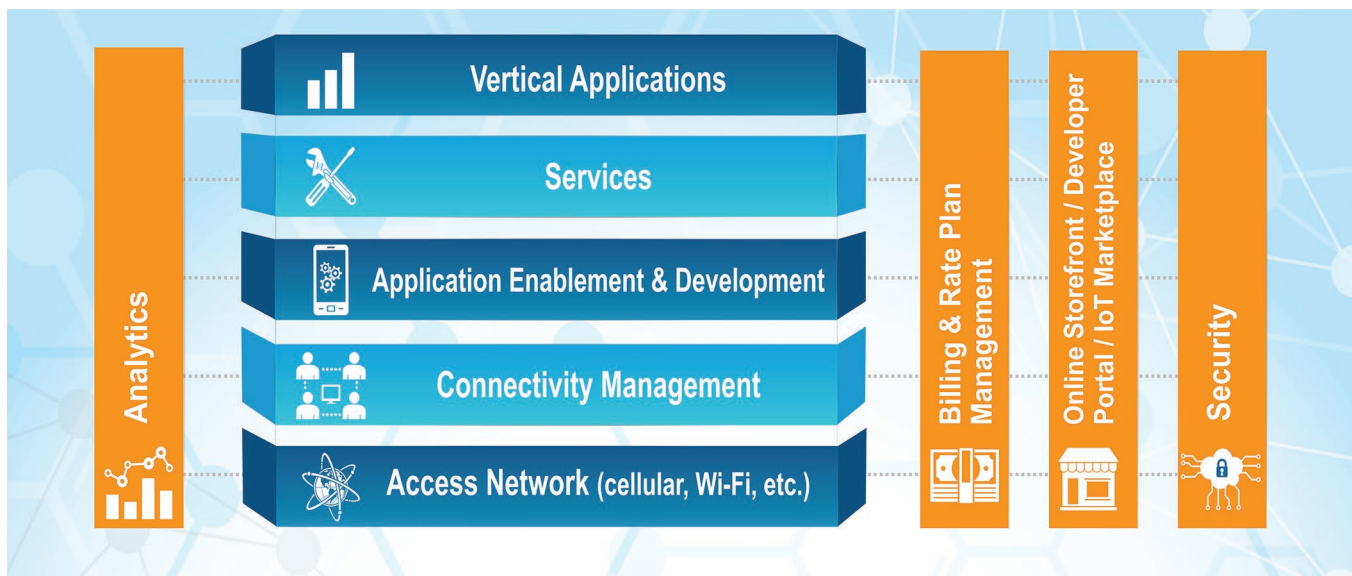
Analytics

Vertical Applications

Services

Application Enablement & Development

Connectivity Management

Access Network (cellular, Wi-Fi, etc.)

Billing & Rate Plan Management

Online Storefront / Developer Portal / IoT Marketplace

Security